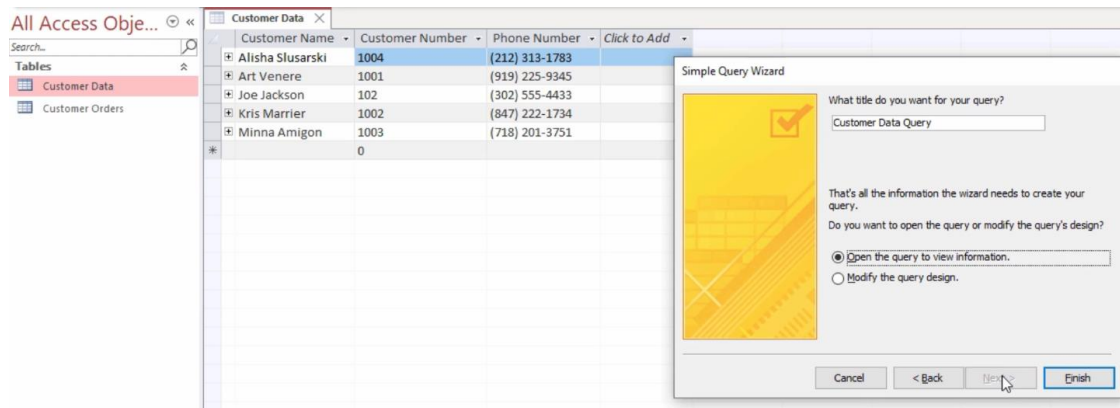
All Access Obje... ⊙ «

Search...

Tables

Customer Data

Customer Orders

Customer Data

| Customer Name | Customer Number | Phone Number | Click to Add |
|---|---|---|---|
| Alisha Slusarski | 1004 | (212) 313-1783 | |
| Art Venere | 1001 | (919) 225-9345 | |
| Joe Jackson | 102 | (302) 555-4433 | |
| Kris Marrier | 1002 | (847) 222-1734 | |
| Minna Amigon | 1003 | (718) 201-3751 | |
| | 0 | | |

Simple Query Wizard

What title do you want for your query?

Customer Data Query

That's all the information the wizard needs to create your query.

Do you want to open the query or modify the query's design?

Open the query to view information.

Modify the query design.

Cancel

< Back

Next >

Finish